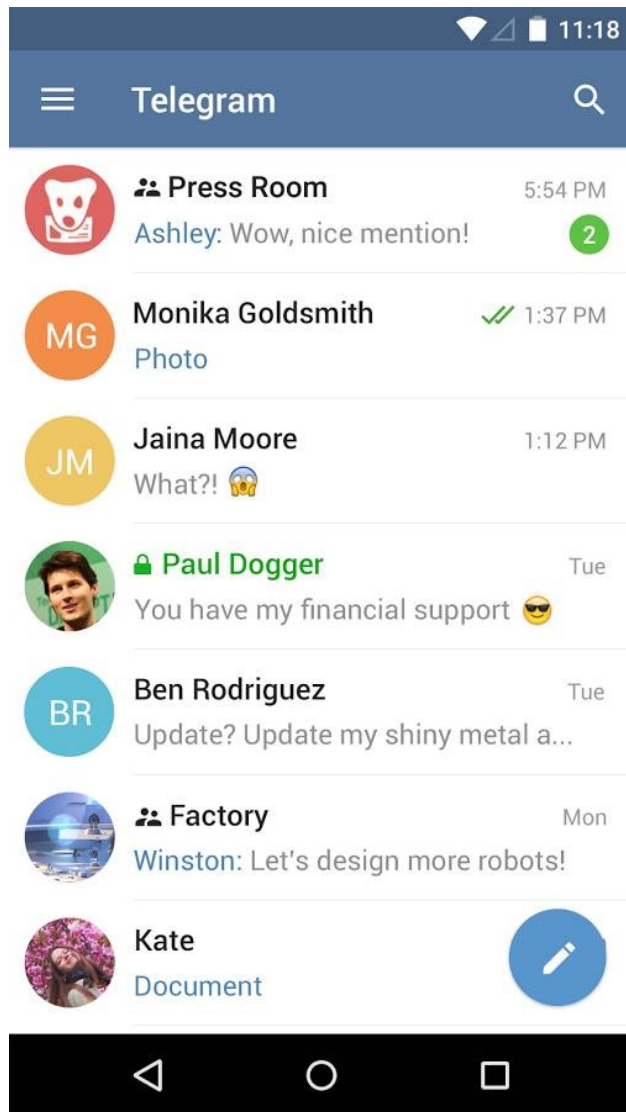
11:18

Telegram

Press Room 5:54 PM
Ashley: Wow, nice mention! 2

MG
Monika Goldsmith 1:37 PM
Photo

JM
Jaina Moore 1:12 PM
What?! 😱

Paul Dogger Tue
You have my financial support 😎

BR
Ben Rodriguez Tue
Update? Update my shiny metal a...

Factory Mon
Winston: Let's design more robots!

Kate
Document